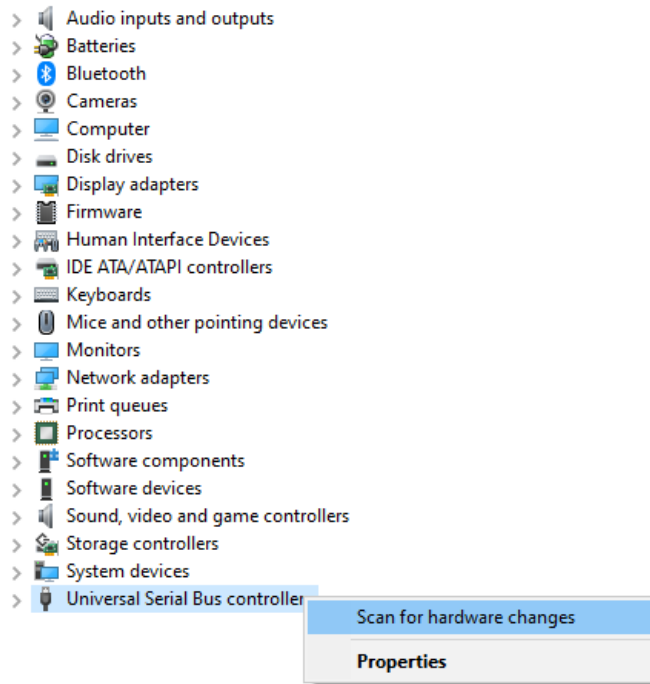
Audio inputs and outputs
Batteries
Bluetooth
Cameras
Computer
Disk drives
Display adapters
Firmware
Human Interface Devices
IDE ATA/ATAPI controllers
Keyboards
Mice and other pointing devices
Monitors
Network adapters
Print queues
Processors
Software components
Software devices
Sound, video and game controllers
Storage controllers
System devices
Universal Serial Bus controller

Scan for hardware changes
Properties